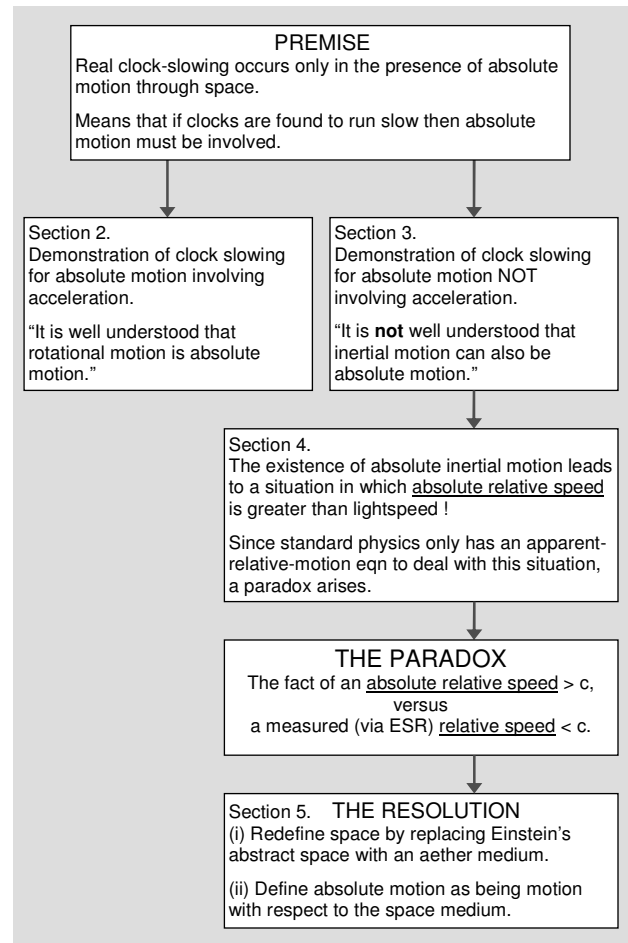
PREMISE

Real clock-slowing occurs only in the presence of absolute motion through space.

Means that if clocks are found to run slow then absolute motion must be involved.

Section 2.
Demonstration of clock slowing for absolute motion involving acceleration.

"It is well understood that rotational motion is absolute motion."

Section 3.
Demonstration of clock slowing for absolute motion NOT involving acceleration.

"It is **not** well understood that inertial motion can also be absolute motion."

Section 4.
The existence of absolute inertial motion leads to a situation in which absolute relative speed is greater than lightspeed !

Since standard physics only has an apparent-relative-motion eqn to deal with this situation, a paradox arises.

THE PARADOX
The fact of an absolute relative speed > c,
versus
a measured (via ESR) relative speed < c.

Section 5. THE RESOLUTION
(i) Redefine space by replacing Einstein's abstract space with an aether medium.

(ii) Define absolute motion as being motion with respect to the space medium.